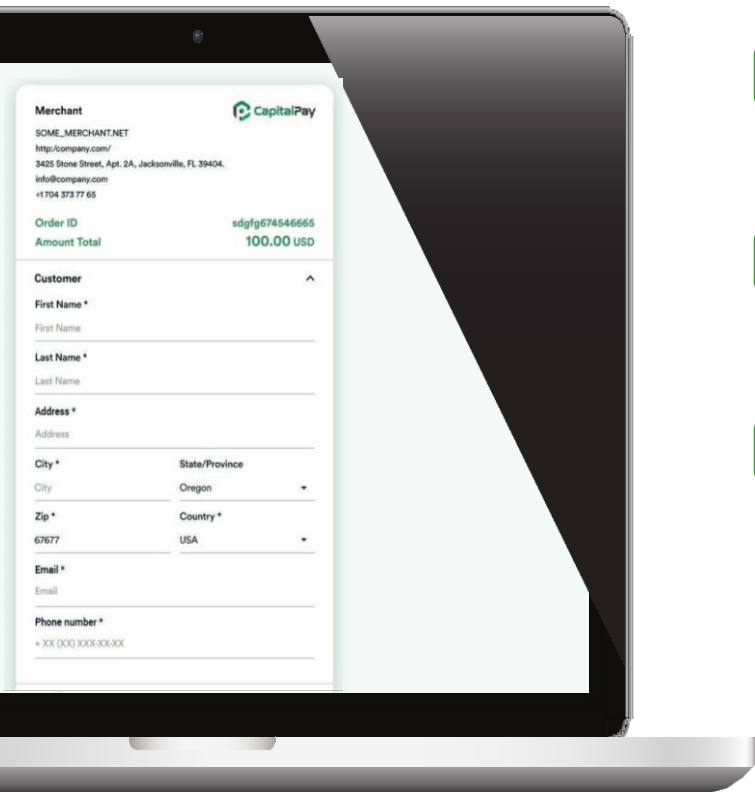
Merchant
CapitalPay
SOME_MERCHANT.NET
http:/company.com/
3425 Stone Street, Apt. 2A, Jacksonville, FL 39404.
info@company.com
+1704 373 77 65

Order ID sdgfg674546665
Amount Total 100.00 USD

Customer

First Name *
First Name

Last Name *
Last Name

Address *
Address

City *
City

State/Province
Oregon

Zip *
67677

Country *
USA

Email *
Email

Phone number *
+ XX (XX) XXX-XX-XX